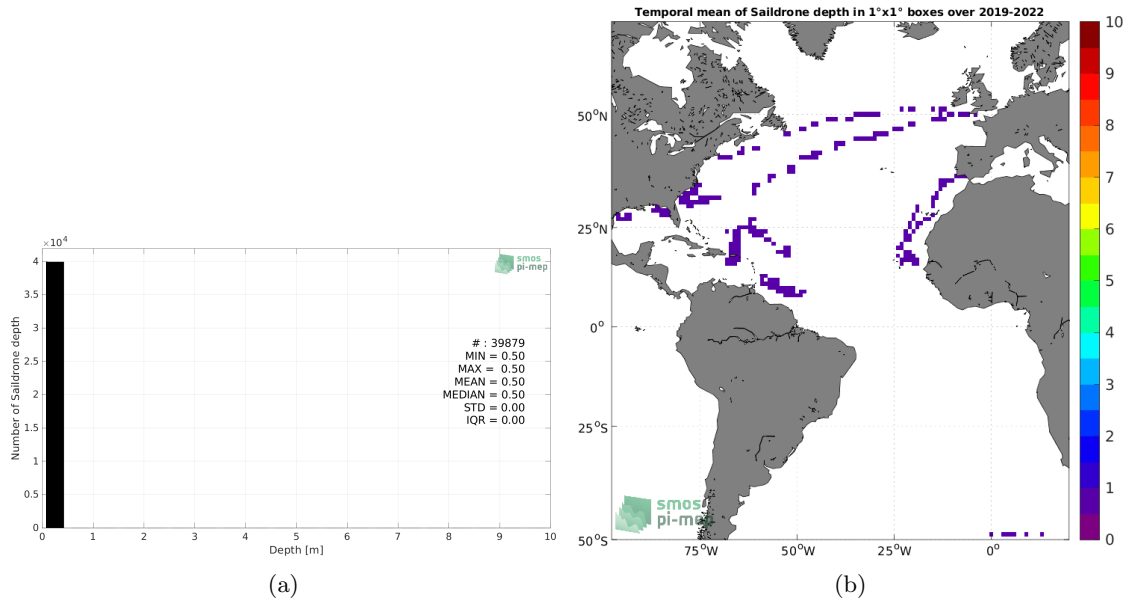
$\times 10^4$
4
3.5
3
2.5
2
1.5
1
0.5
0
Number of Saildrone depth
smos
pi-mep
# : 39879
MIN = 0.50
MAX = 0.50
MEAN = 0.50
MEDIAN = 0.50
STD = 0.00
IQR = 0.00
0 1 2 3 4 5 6 7 8 9 10
Depth [m]
(a)

Temporal mean of Saildrone depth in 1°x1° boxes over 2019-2022
$50^oN$
$25^oN$
$0^o$
$25^oS$
$50^oS$
$75^oW$ $50^oW$ $25^oW$ $0^o$
smos
pi-mep
10
9
8
7
6
5
4
3
2
1
0
(b)